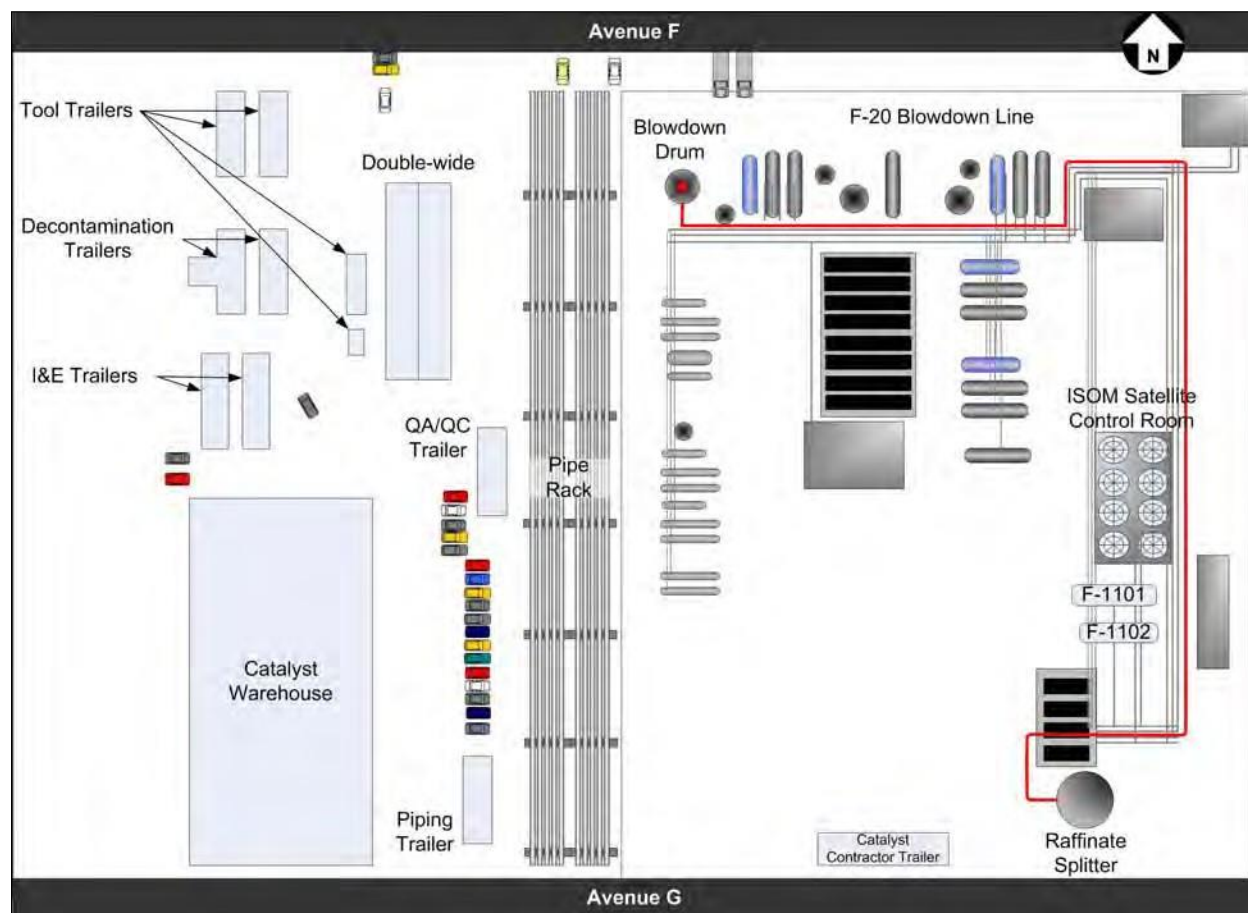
Avenue F

N

Tool Trailers

Double-wide

Decontamination Trailers

I&E Trailers

QA/QC Trailer

Pipe Rack

Catalyst Warehouse

Piping Trailer

Blowdown Drum

F-20 Blowdown Line

ISOM Satellite Control Room

F-1101

F-1102

Catalyst Contractor Trailer

Raffinate Splitter

Avenue G